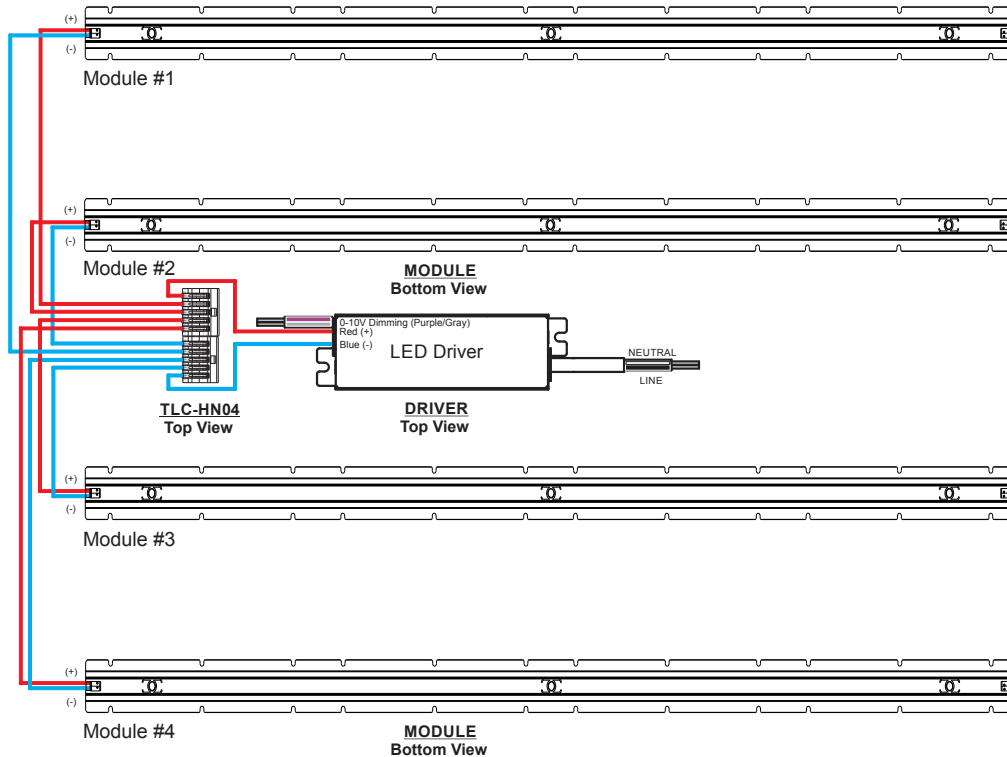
(+)
(-)
Module #1

(+)
(-)
Module #2

MODULE
Bottom View

0-10V Dimming (Purple/Gray)
Red (+)
Blue (-)
LED Driver

NEUTRAL
LINE

TLC-HN04
Top View

DRIVER
Top View

(+)
(-)
Module #3

(+)
(-)
Module #4

MODULE
Bottom View